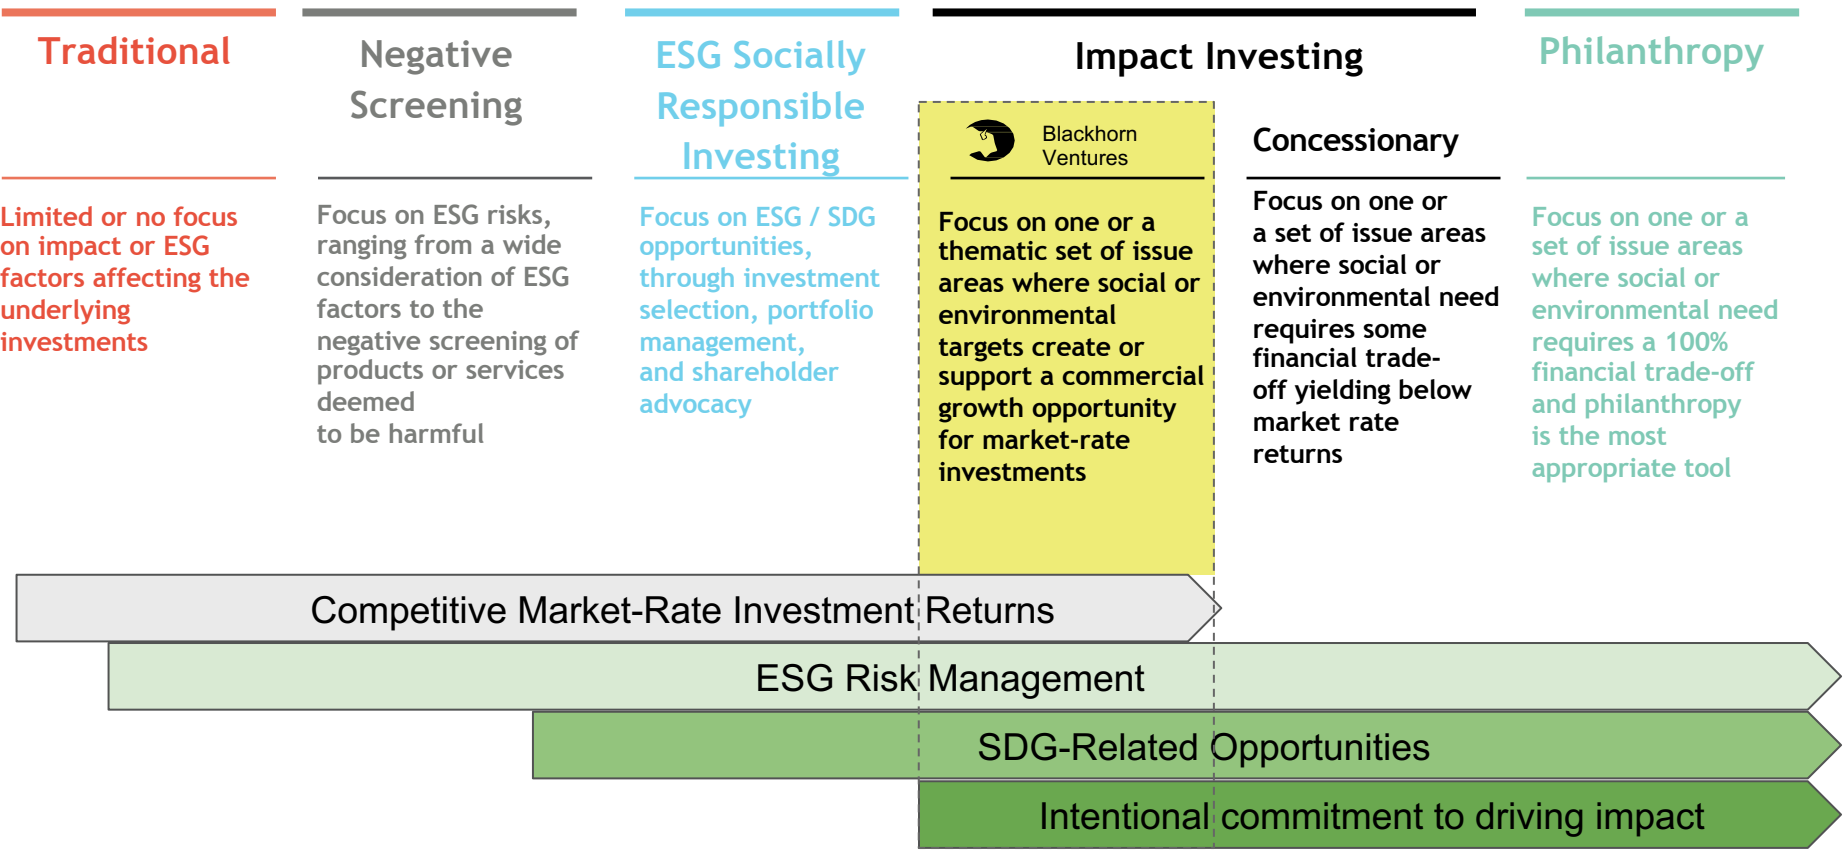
Traditional

Negative Screening

ESG Socially Responsible Investing

Impact Investing

Philanthropy

Blackhorn Ventures

Concessionary

Limited or no focus on impact or ESG factors affecting the underlying investments

Focus on ESG risks, ranging from a wide consideration of ESG factors to the negative screening of products or services deemed to be harmful

Focus on ESG / SDG opportunities, through investment selection, portfolio management, and shareholder advocacy

Focus on one or a thematic set of issue areas where social or environmental targets create or support a commercial growth opportunity for market-rate investments

Focus on one or a set of issue areas where social or environmental need requires some financial trade-off yielding below market rate returns

Focus on one or a set of issue areas where social or environmental need requires a 100% financial trade-off and philanthropy is the most appropriate tool

Competitive Market-Rate Investment Returns

ESG Risk Management

SDG-Related Opportunities

Intentional commitment to driving impact